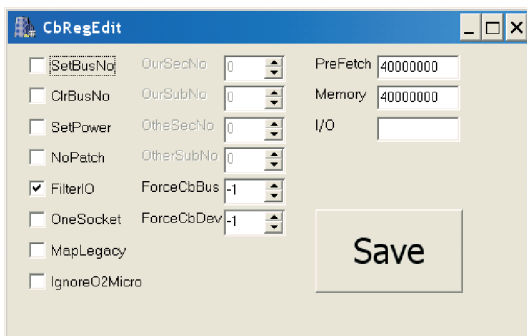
CbRegEdit

SetBusNo
ClrBusNo
SetPower
NoPatch
FilterIO
OneSocket
MapLegacy
IgnoreO2Micro

OurSecNo 0
OurSubNo 0
OtheSecNo 0
OtherSubNo 0
ForceCbBus -1
ForceCbDev -1

PreFetch 40000000
Memory 40000000
I/O

Save